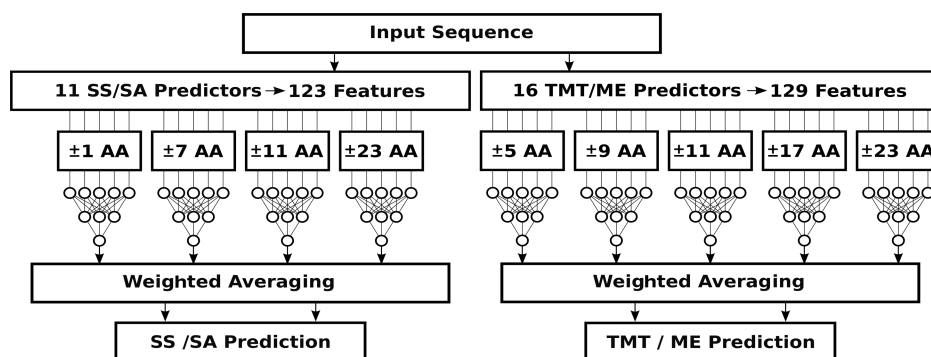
Input Sequence

11 SS/SA Predictors → 123 Features

±1 AA

±7 AA

±11 AA

±23 AA

Weighted Averaging

SS /SA Prediction

16 TMT/ME Predictors → 129 Features

±5 AA

±9 AA

±11 AA

±17 AA

±23 AA

Weighted Averaging

TMT / ME Prediction